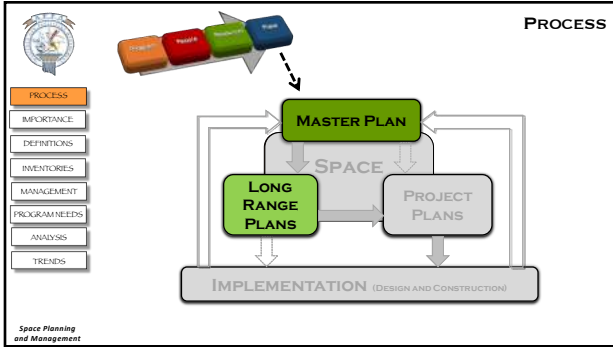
PROCESS

PROCESS
IMPORTANCE
DEFINITIONS
INVENTORIES
MANAGEMENT
PROGRAM NEEDS
ANALYSIS
TRENDS

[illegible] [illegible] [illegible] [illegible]

MASTER PLAN

SPACE

LONG RANGE PLANS

PROJECT PLANS

IMPLEMENTATION (DESIGN AND CONSTRUCTION)

Space Planning and Management